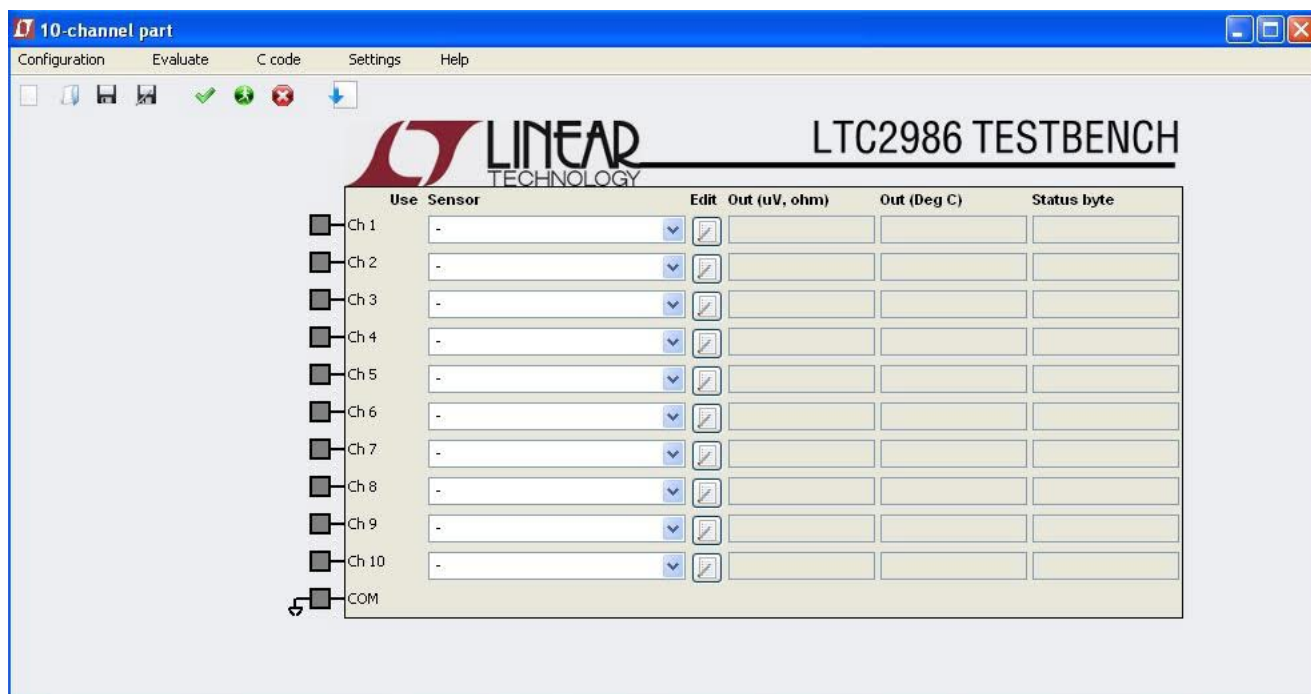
10-channel part

Configuration Evaluate C code Settings Help

LINEAR TECHNOLOGY

LTC2986 TESTBENCH

| Use | Sensor | Edit | Out (uV, ohm) | Out (Deg C) | Status byte |
|---|---|---|---|---|---|
| Ch 1 | - | | | | |
| Ch 2 | - | | | | |
| Ch 3 | - | | | | |
| Ch 4 | - | | | | |
| Ch 5 | - | | | | |
| Ch 6 | - | | | | |
| Ch 7 | - | | | | |
| Ch 8 | - | | | | |
| Ch 9 | - | | | | |
| Ch 10 | - | | | | |
| COM | | | | | |